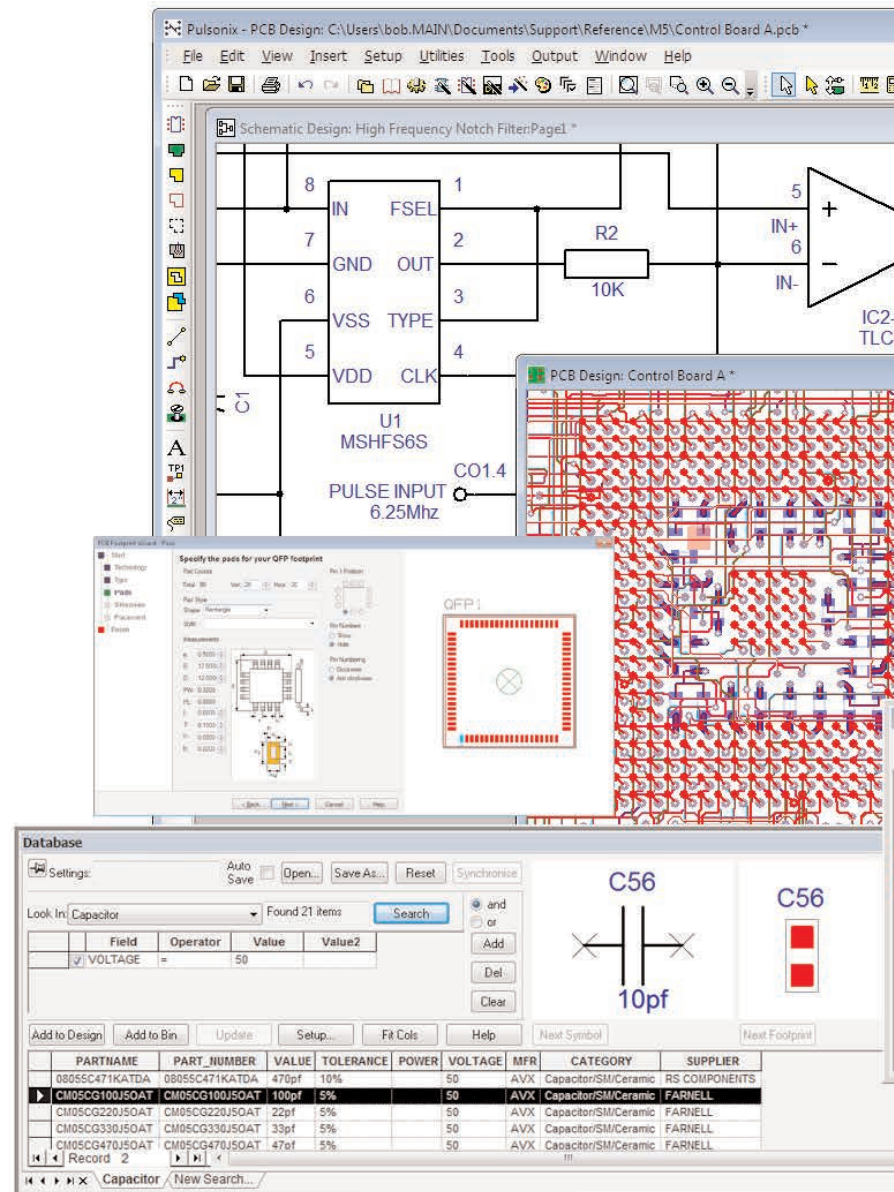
Pulsonix - PCB Design: C:\Users\bob.MAIN\Documents\Support\Reference\M5\Control Board A.pcb *

File Edit View Insert Setup Utilities Tools Output Window Help

Schematic Design: High Frequency Notch Filter:Page1 *

8 IN FSEL 1
7 GND OUT 2
6 VSS TYPE 3
5 VDD CLK 4

U1
MSHFS6S

R2
10K

5 IN+
6 IN-

IC2-
TLC

C1

CO1.4
PULSE INPUT
6.25Mhz

PCB Design: Control Board A *

Specify the pads for your QFP footprint

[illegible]

QFP 1

Database

Settings:

Auto Save

Open... Save As... Reset Synchronise

Look In: Capacitor

Found 21 items

Search

and
or

| | Field | Operator | Value | Value2 |
|---|---|---|---|---|
| | VOLTAGE | = | 50 | |

Add
Del
Clear

C56
10pf

C56

Add to Design Add to Bin Update Setup... Fit Cols Help Next Symbol Next Footprint

| PARTNAME | PART_NUMBER | VALUE | TOLERANCE | POWER | VOLTAGE | MFR | CATEGORY | SUPPLIER |
|---|---|---|---|---|---|---|---|---|
| 08055C471KATDA | 08055C471KATDA | 470pf | 10% | | 50 | AVX | Capacitor/SM/Ceramic | RS COMPONENTS |
| CM05CG100J5OAT | CM05CG100J5OAT | 100pf | 5% | | 50 | AVX | Capacitor/SM/Ceramic | FARNELL |
| CM05CG220J5OAT | CM05CG220J5OAT | 22pf | 5% | | 50 | AVX | Capacitor/SM/Ceramic | FARNELL |
| CM05CG330J5OAT | CM05CG330J5OAT | 33pf | 5% | | 50 | AVX | Capacitor/SM/Ceramic | FARNELL |
| CM05CG470J5OAT | CM05CG470J5OAT | 47pf | 5% | | 50 | AVX | Capacitor/SM/Ceramic | FARNELL |

Record 2

Capacitor New Search...